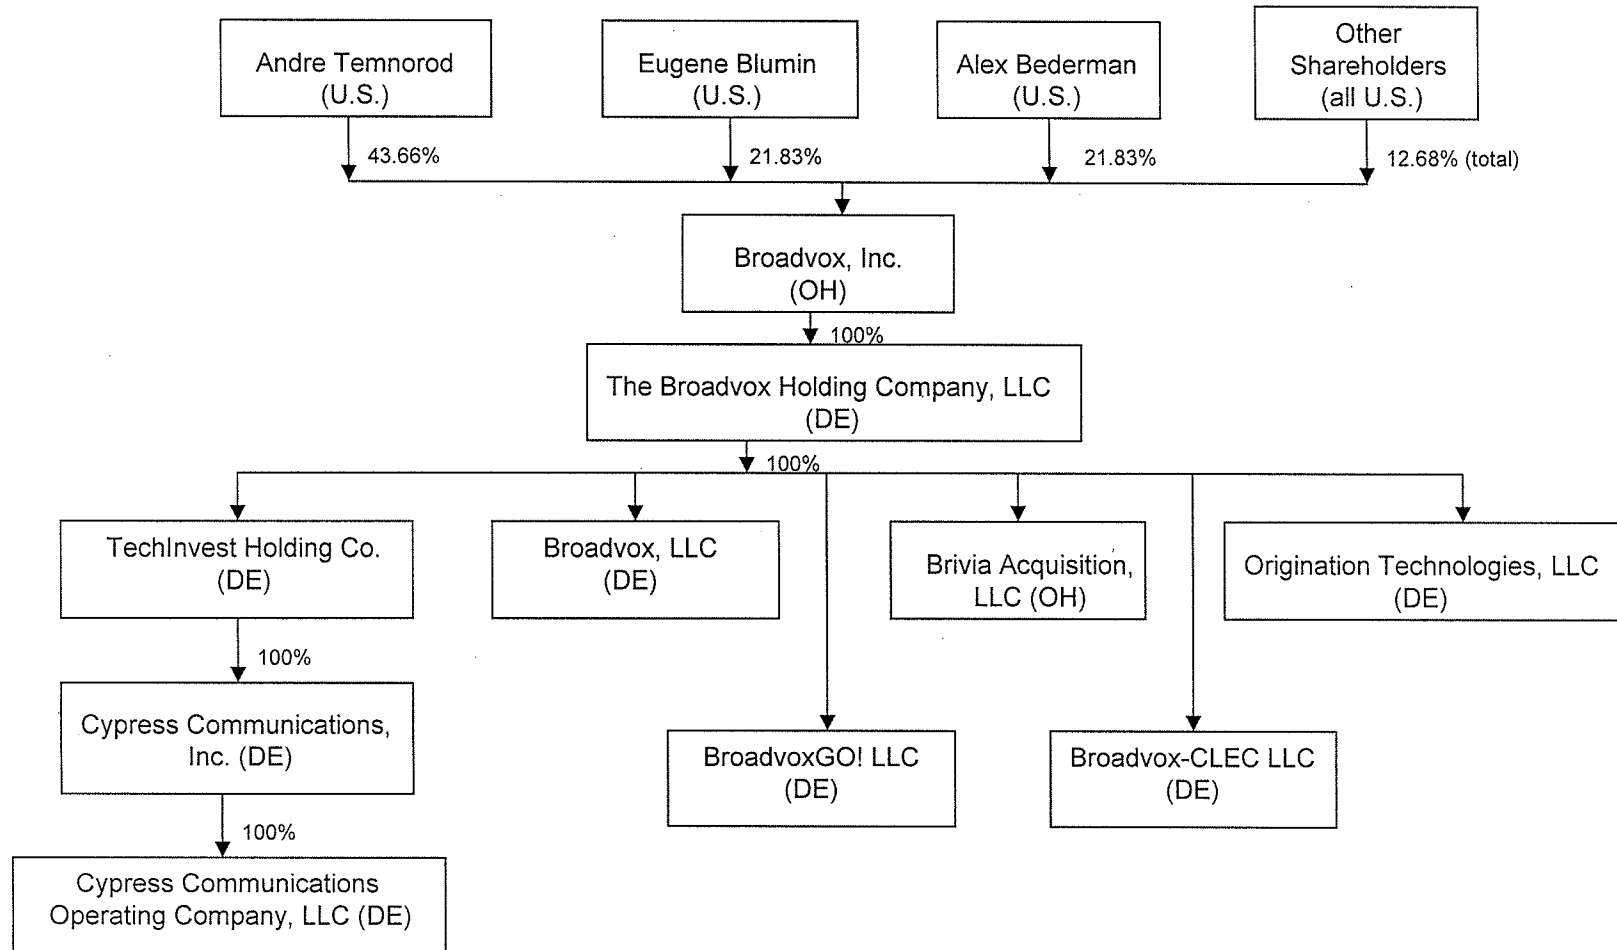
Andre Temnorod
(U.S.)

Eugene Blumin
(U.S.)

Alex Bederman
(U.S.)

Other
Shareholders
(all U.S.)

43.66%

21.83%

21.83%

12.68% (total)

Broadvox, Inc.
(OH)

100%

The Broadvox Holding Company, LLC
(DE)

100%

TechInvest Holding Co.
(DE)

Broadvox, LLC
(DE)

Brivia Acquisition,
LLC (OH)

Origination Technologies, LLC
(DE)

100%

Cypress Communications,
Inc. (DE)

BroadvoxGO! LLC
(DE)

Broadvox-CLEC LLC
(DE)

100%

Cypress Communications
Operating Company, LLC (DE)